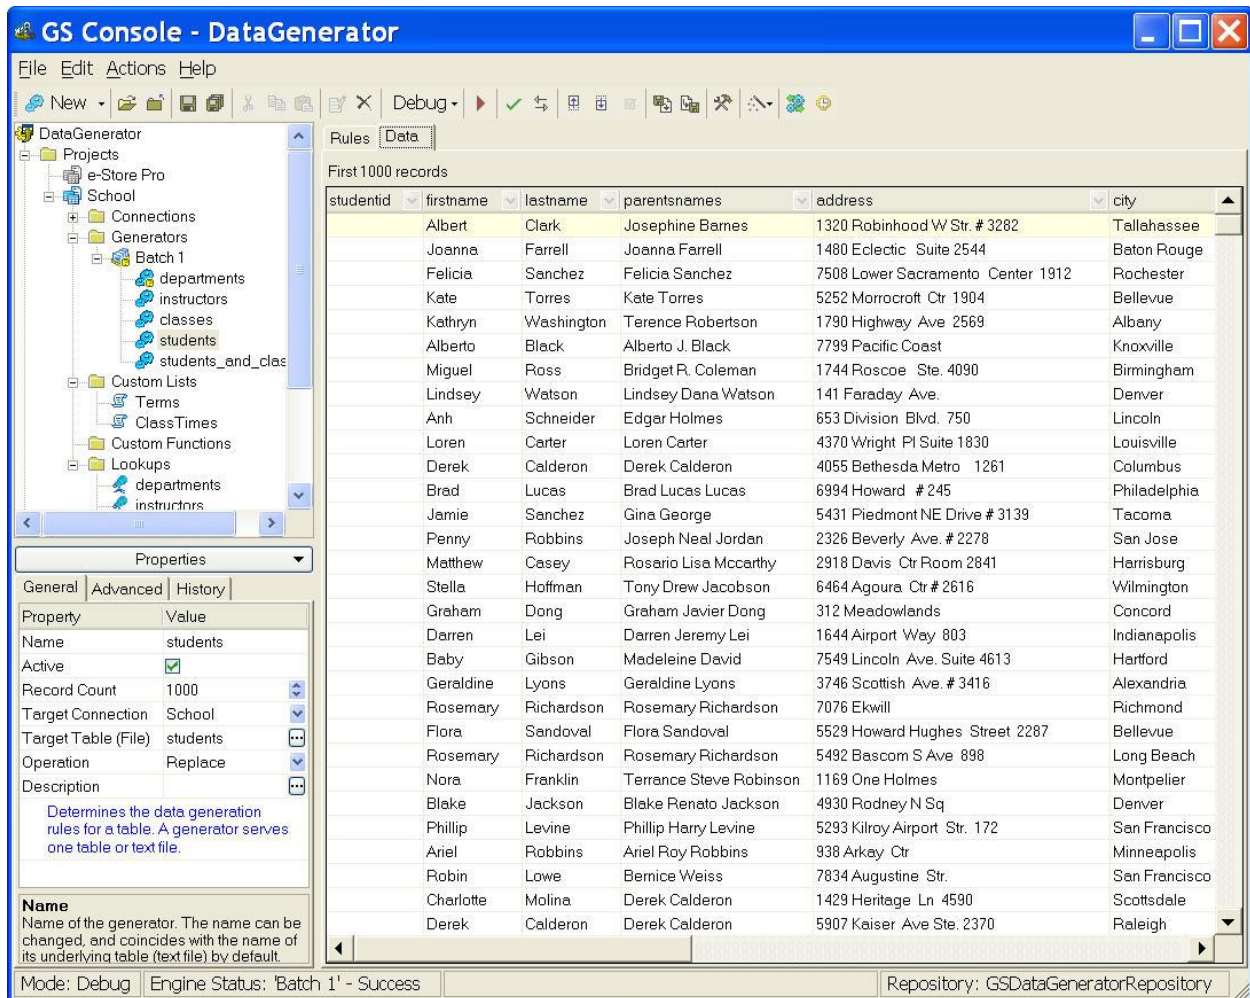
GS Console - DataGenerator

File Edit Actions Help

New Debug

DataGenerator
Projects
e-Store Pro
School
Connections
Generators
Batch 1
departments
instructors
classes
students
students_and_clas
Custom Lists
Terms
ClassTimes
Custom Functions
Lookups
departments
instructors

Properties

General Advanced History

| Property | Value |
|---|---|
| Name | students |
| Active | |
| Record Count | 1000 |
| Target Connection | School |
| Target Table (File) | students |
| Operation | Replace |
| Description | |

Determines the data generation rules for a table. A generator serves one table or text file.

Name
Name of the generator. The name can be changed, and coincides with the name of its underlying table (text file) by default.

Rules Data

First 1000 records

| studentid | firstname | lastname | parentsnames | address | city |
|---|---|---|---|---|---|
| | Albert | Clark | Josephine Barnes | 1320 Robinhood W Str. # 3282 | Tallahassee |
| | Joanna | Farrell | Joanna Farrell | 1480 Eclectic Suite 2544 | Baton Rouge |
| | Felicia | Sanchez | Felicia Sanchez | 7508 Lower Sacramento Center 1912 | Rochester |
| | Kate | Torres | Kate Torres | 5252 Morrocroft Ctr 1904 | Bellevue |
| | Kathryn | Washington | Terence Robertson | 1790 Highway Ave 2569 | Albany |
| | Alberto | Black | Alberto J. Black | 7799 Pacific Coast | Knoxville |
| | Miguel | Ross | Bridget R. Coleman | 1744 Roscoe Ste. 4090 | Birmingham |
| | Lindsey | Watson | Lindsey Dana Watson | 141 Faraday Ave. | Denver |
| | Anh | Schneider | Edgar Holmes | 653 Division Blvd. 750 | Lincoln |
| | Loren | Carter | Loren Carter | 4370 Wright Pl Suite 1830 | Louisville |
| | Derek | Calderon | Derek Calderon | 4055 Bethesda Metro 1261 | Columbus |
| | Brad | Lucas | Brad Lucas Lucas | 6994 Howard # 245 | Philadelphia |
| | Jamie | Sanchez | Gina George | 5431 Piedmont NE Drive # 3139 | Tacoma |
| | Penny | Robbins | Joseph Neal Jordan | 2326 Beverly Ave. # 2278 | San Jose |
| | Matthew | Casey | Rosario Lisa Mccarthy | 2918 Davis Ctr Room 2841 | Harrisburg |
| | Stella | Hoffman | Tony Drew Jacobson | 6464 Agoura Ctr # 2616 | Wilmington |
| | Graham | Dong | Graham Javier Dong | 312 Meadowlands | Concord |
| | Darren | Lei | Darren Jeremy Lei | 1644 Airport Way 803 | Indianapolis |
| | Baby | Gibson | Madeleine David | 7549 Lincoln Ave. Suite 4613 | Hartford |
| | Geraldine | Lyons | Geraldine Lyons | 3746 Scottish Ave. # 3416 | Alexandria |
| | Rosemary | Richardson | Rosemary Richardson | 7076 Ekwill | Richmond |
| | Flora | Sandoval | Flora Sandoval | 5529 Howard Hughes Street 2287 | Bellevue |
| | Rosemary | Richardson | Rosemary Richardson | 5492 Bascom S Ave 898 | Long Beach |
| | Nora | Franklin | Terrance Steve Robinson | 1169 One Holmes | Montpelier |
| | Blake | Jackson | Blake Renato Jackson | 4930 Rodney N Sq | Denver |
| | Phillip | Levine | Phillip Harry Levine | 5293 Kilroy Airport Str. 172 | San Francisco |
| | Ariel | Robbins | Ariel Roy Robbins | 938 Arkay Ctr | Minneapolis |
| | Robin | Lowe | Bernice Weiss | 7834 Augustine Str. | San Francisco |
| | Charlotte | Molina | Derek Calderon | 1429 Heritage Ln 4590 | Scottsdale |
| | Derek | Calderon | Derek Calderon | 5907 Kaiser Ave Ste. 2370 | Raleigh |

Mode: Debug Engine Status: 'Batch 1' - Success Repository: GSDataGeneratorRepository